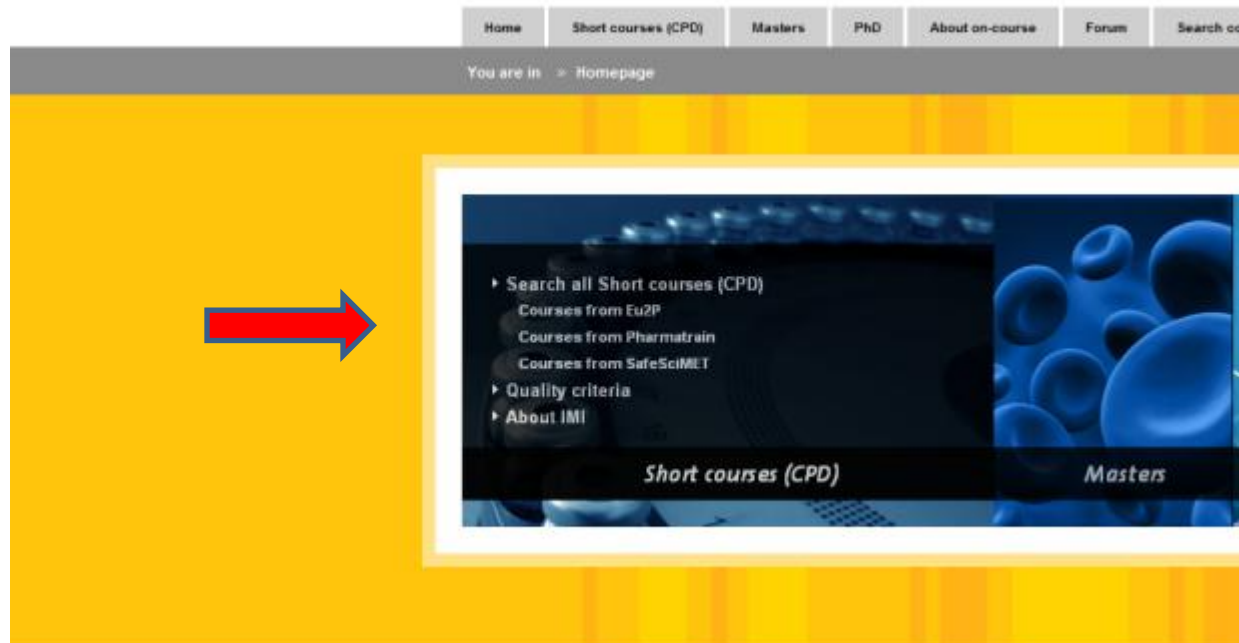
Home | Short courses (CPD) | Masters | PhD | About on-course | Forum | Search co

You are in » Homepage

Search all Short courses (CPD)
Courses from Eu2P
Courses from Pharmatrain
Courses from SafeSciMET
Quality criteria
About IMI

Short courses (CPD)

Masters